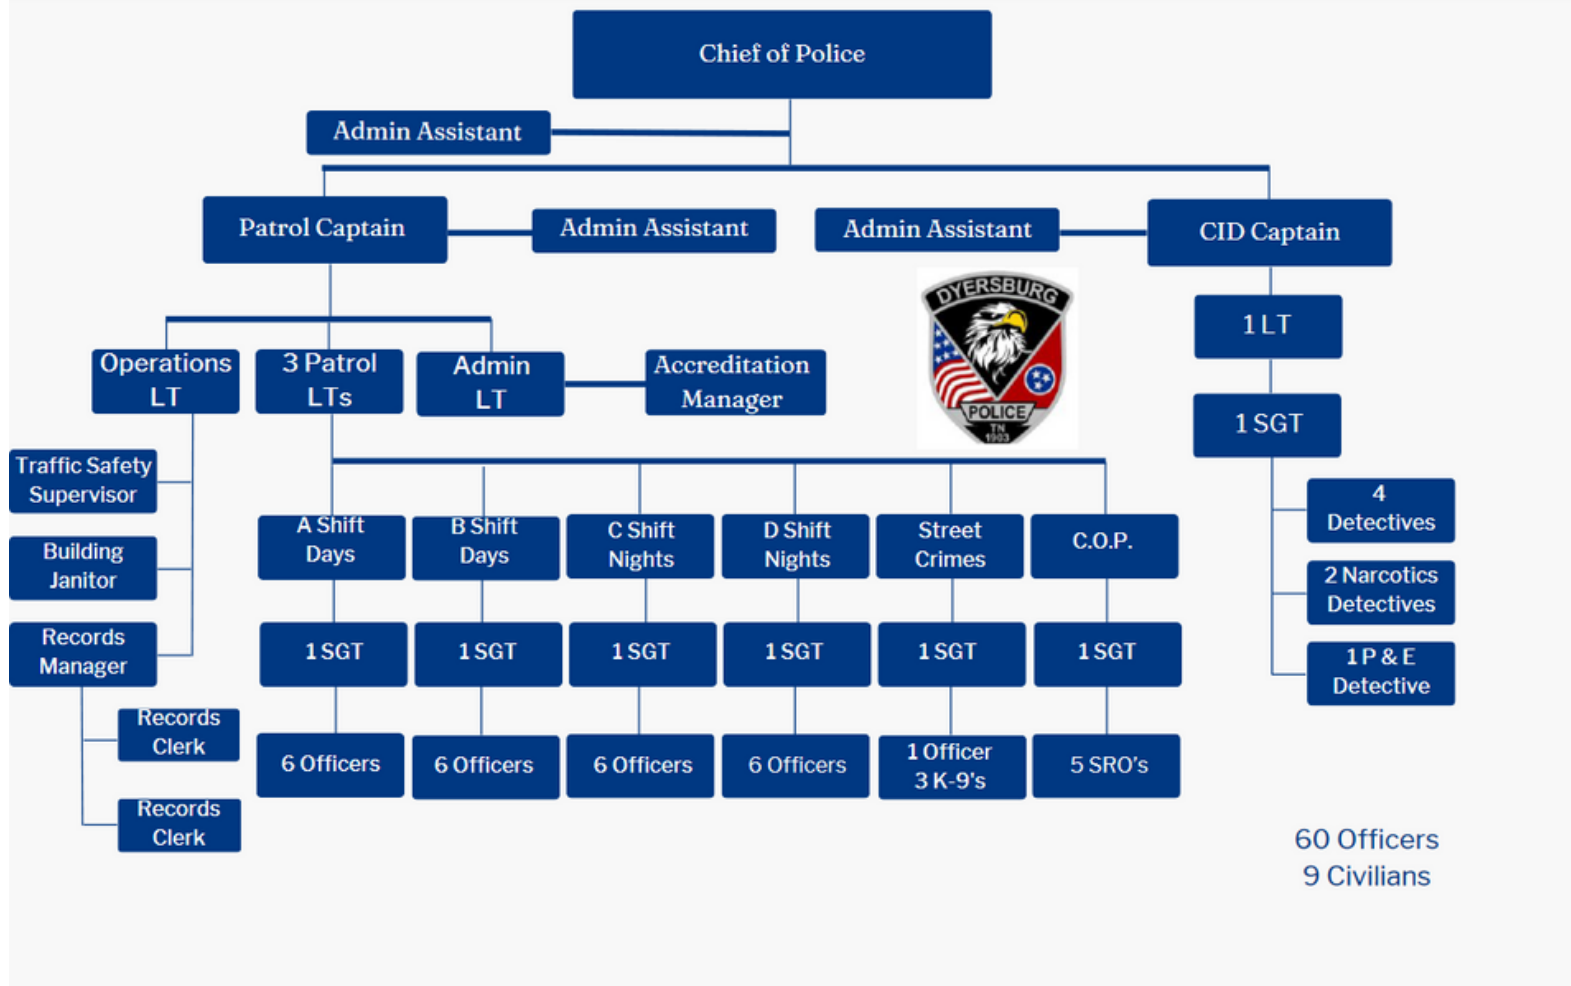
Chief of Police

Admin Assistant

Patrol Captain

Admin Assistant

Admin Assistant

CID Captain

DYERSBURG
POLICE
TN
1903

Operations LT

3 Patrol LTs

Admin LT

Accreditation Manager

1 LT

1 SGT

Traffic Safety Supervisor

Building Janitor

Records Manager

Records Clerk

Records Clerk

A Shift Days

B Shift Days

C Shift Nights

D Shift Nights

Street Crimes

C.O.P.

1 SGT

1 SGT

1 SGT

1 SGT

1 SGT

1 SGT

6 Officers

6 Officers

6 Officers

6 Officers

1 Officer
3 K-9's

5 SRO's

4 Detectives

2 Narcotics Detectives

1 P & E Detective

60 Officers
9 Civilians